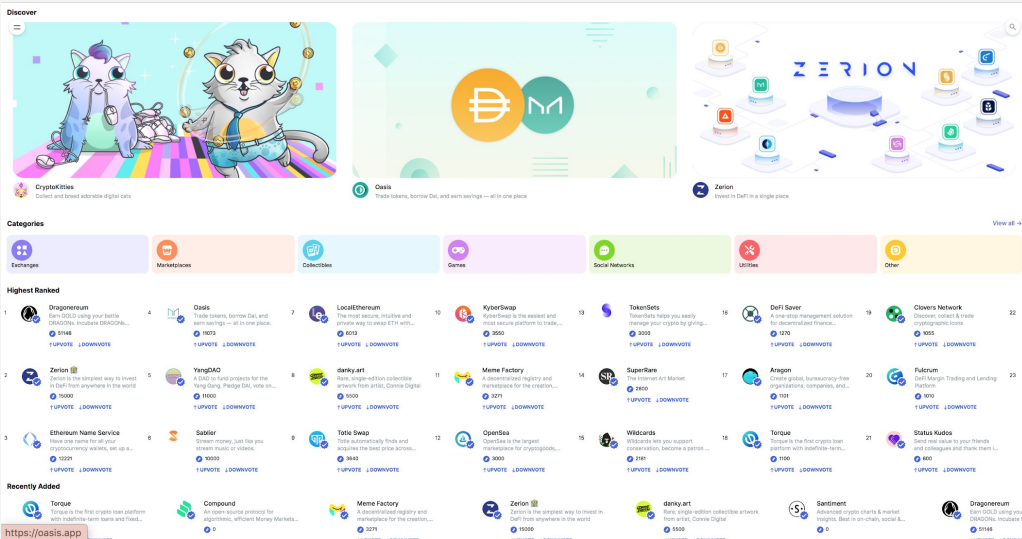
Discover

CryptoKitties
Collect and breed adorable digital cats

Oasis
Trade tokens, borrow Dai, and earn savings — all in one place

ZERION

Zerion
Invest in DeFi in a single place

Categories

View all →

Exchanges

Marketplaces

Collectibles

Games

Social Networks

Utilities

Other

Highest Ranked

1 Dragonereum
Earn GOLD using your battle DRAGONs. Incubate DRAGONs...
51146
↑UPVOTE ↓DOWNVOTE

4 Oasis
Trade tokens, borrow Dai, and earn savings — all in one place.
11073
↑UPVOTE ↓DOWNVOTE

7 LocalEthereum
The most secure, intuitive and private way to swap ETH with...
6013
↑UPVOTE ↓DOWNVOTE

10 KyberSwap
KyberSwap is the easiest and most secure platform to trade...
3650
↑UPVOTE ↓DOWNVOTE

13 TokenSets
TokenSets helps you easily manage your crypto by giving...
3000
↑UPVOTE ↓DOWNVOTE

16 DeFi Saver
A one-stop management solution for decentralized finance...
1270
↑UPVOTE ↓DOWNVOTE

19 Clovers Network
Discover, collect & trade cryptographic icons
1055
↑UPVOTE ↓DOWNVOTE

22

2 Zerion
Zerion is the simplest way to invest in DeFi from anywhere in the world
15000
↑UPVOTE ↓DOWNVOTE

5 YangDAO
A DAO to fund projects for the Yang Gang. Pledge DAI, vote on...
11000
↑UPVOTE ↓DOWNVOTE

8 danky.art
Rare, single-edition collectible artwork from artist, Connie Digital
5500
↑UPVOTE ↓DOWNVOTE

11 Meme Factory
A decentralized registry and marketplace for the creation,...
3271
↑UPVOTE ↓DOWNVOTE

14 SuperRare
The Internet Art Market
2800
↑UPVOTE ↓DOWNVOTE

17 Aragon
Create global, bureaucracy-free organizations, companies, and...
1101
↑UPVOTE ↓DOWNVOTE

20 Fulcrum
DeFi Margin Trading and Lending Platform
1010
↑UPVOTE ↓DOWNVOTE

23

3 Ethereum Name Service
Have one name for all your cryptocurrency wallets, set up a...
12221
↑UPVOTE ↓DOWNVOTE

6 Sablier
Stream money, just like you stream music or videos.
10000
↑UPVOTE ↓DOWNVOTE

9 Totle Swap
Totle automatically finds and acquires the best price across...
3643
↑UPVOTE ↓DOWNVOTE

12 OpenSea
OpenSea is the largest marketplace for cryptogoods,...
3000
↑UPVOTE ↓DOWNVOTE

15 Wildcards
Wildcards lets you support conservation, become a patron...
2161
↑UPVOTE ↓DOWNVOTE

18 Torque
Torque is the first crypto loan platform with indefinite-term...
1100
↑UPVOTE ↓DOWNVOTE

21 Status Kudos
Send real value to your friends and colleagues and thank them i...
600
↑UPVOTE ↓DOWNVOTE

Recently Added

Torque
Torque is the first crypto loan platform with indefinite-term loans and fixed...

Compound
An open-source protocol for algorithmic, efficient Money Markets...
0

Meme Factory
A decentralized registry and marketplace for the creation,...
3271

Zerion
Zerion is the simplest way to invest in DeFi from anywhere in the world
15000

danky.art
Rare, single-edition collectible artwork from artist, Connie Digital
5500

Santiment
Advanced crypto charts & market insights. Best in on-chain, social &...
0

Dragonereum
Earn GOLD using your battle DRAGONs. Incubate...
51146

https://oasis.app